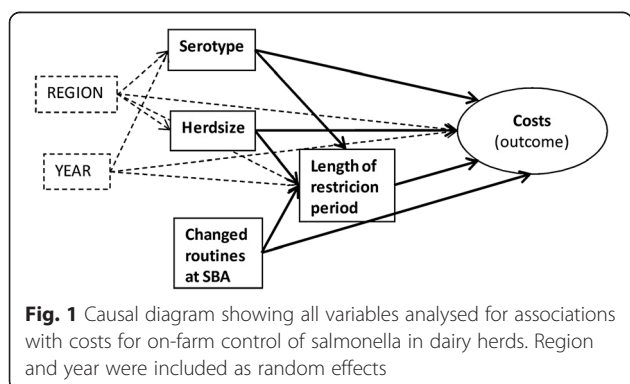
Serotype

REGION

Herdsize

YEAR

Costs
(outcome)

Length of restricion period

Changed routines at SBA

**Fig. 1** Causal diagram showing all variables analysed for associations with costs for on-farm control of salmonella in dairy herds. Region and year were included as random effects